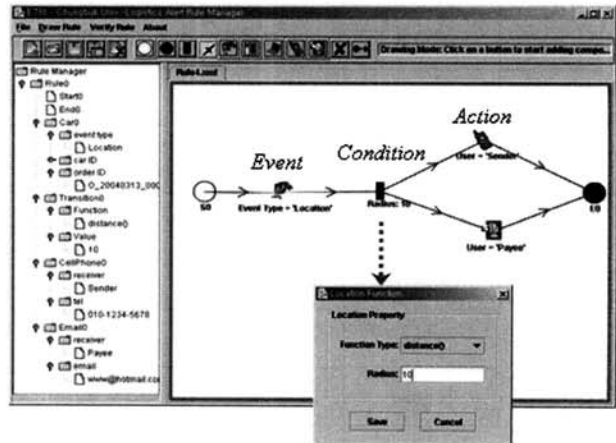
ETRI - Chungbuk Univ. Logistics Alert Rule Manager

File Draw Rule Verify Rule About

Drawing Mode: Click on a button to start adding compo...

Rule Manager
Rule0
Start0
End0
Car0
event type
Location
car ID
order ID
0_20040313_000
Transition0
Function
distance()
Value
10
CellPhone0
receiver
Sender
tel
010-1234-5678
Email0
receiver
Payee
email
www@hotmail.co

Rule-Load

Action

Condition

Event

S0

Event Type = 'Location'

Radius: 10

User = 'Sender'

User = 'Payee'

E0

Location Function

Location Property

Function Type: distance()

Radius: 10

Save

Cancel